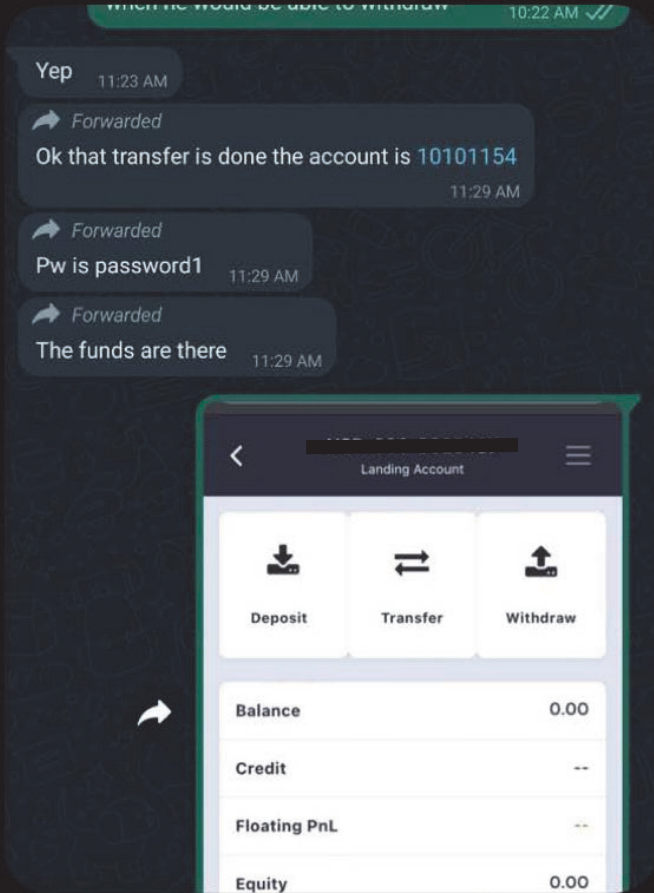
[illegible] 10:22 AM

Yep 11:23 AM

Forwarded
Ok that transfer is done the account is 10101154
11:29 AM

Forwarded
Pw is password1 11:29 AM

Forwarded
The funds are there 11:29 AM

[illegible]
Landing Account

Deposit

Transfer

Withdraw

Balance 0.00

Credit --

Floating PnL --

Equity 0.00